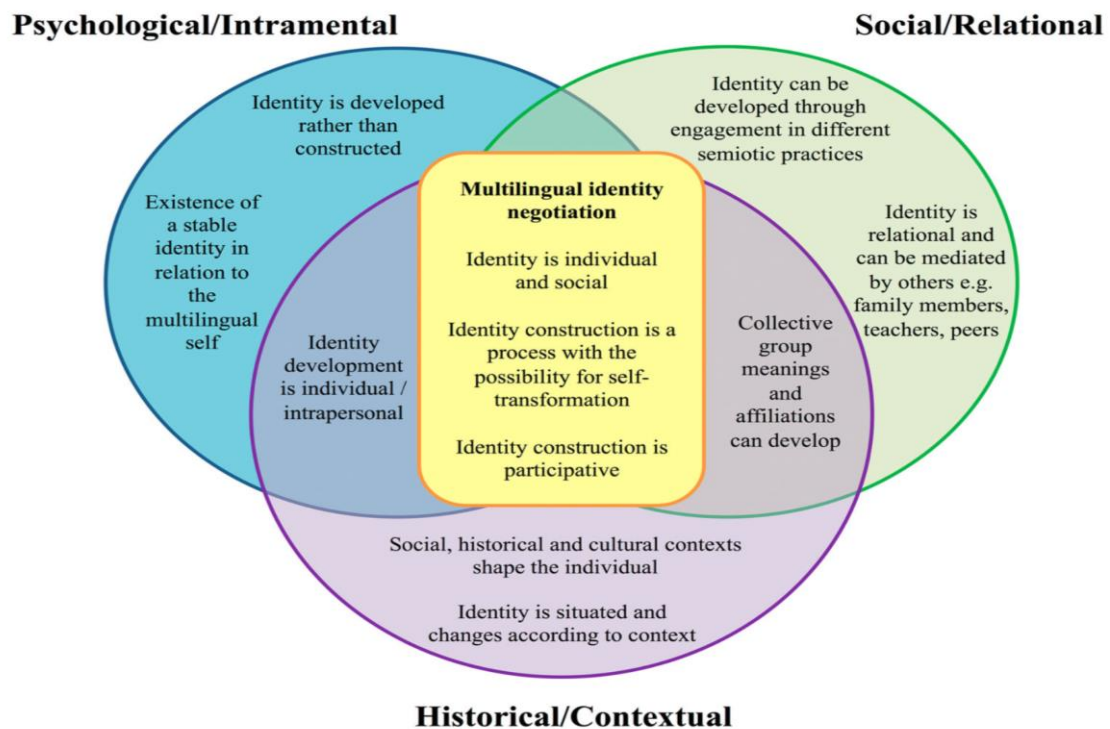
Psychological/Intramental

Social/Relational

Identity is developed rather than constructed

Identity can be developed through engagement in different semiotic practices

Existence of a stable identity in relation to the multilingual self

Multilingual identity negotiation

Identity is individual and social

Identity construction is a process with the possibility for self-transformation

Identity construction is participative

Identity is relational and can be mediated by others e.g. family members, teachers, peers

Identity development is individual / intrapersonal

Collective group meanings and affiliations can develop

Social, historical and cultural contexts shape the individual

Identity is situated and changes according to context

Historical/Contextual